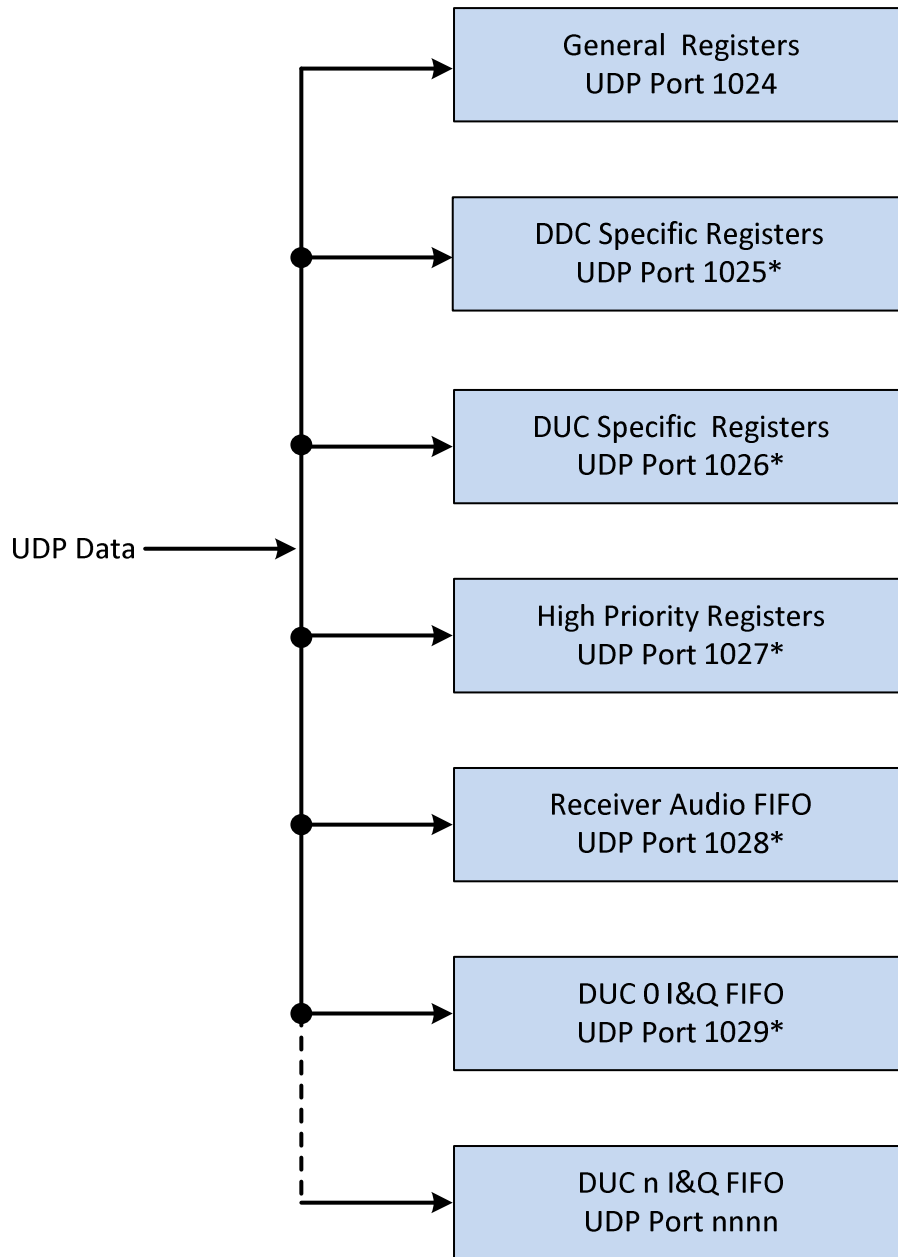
General Registers
UDP Port 1024

DDC Specific Registers
UDP Port 1025*

DUC Specific Registers
UDP Port 1026*

UDP Data

High Priority Registers
UDP Port 1027*

Receiver Audio FIFO
UDP Port 1028*

DUC 0 I&Q FIFO
UDP Port 1029*

DUC n I&Q FIFO
UDP Port nnnn